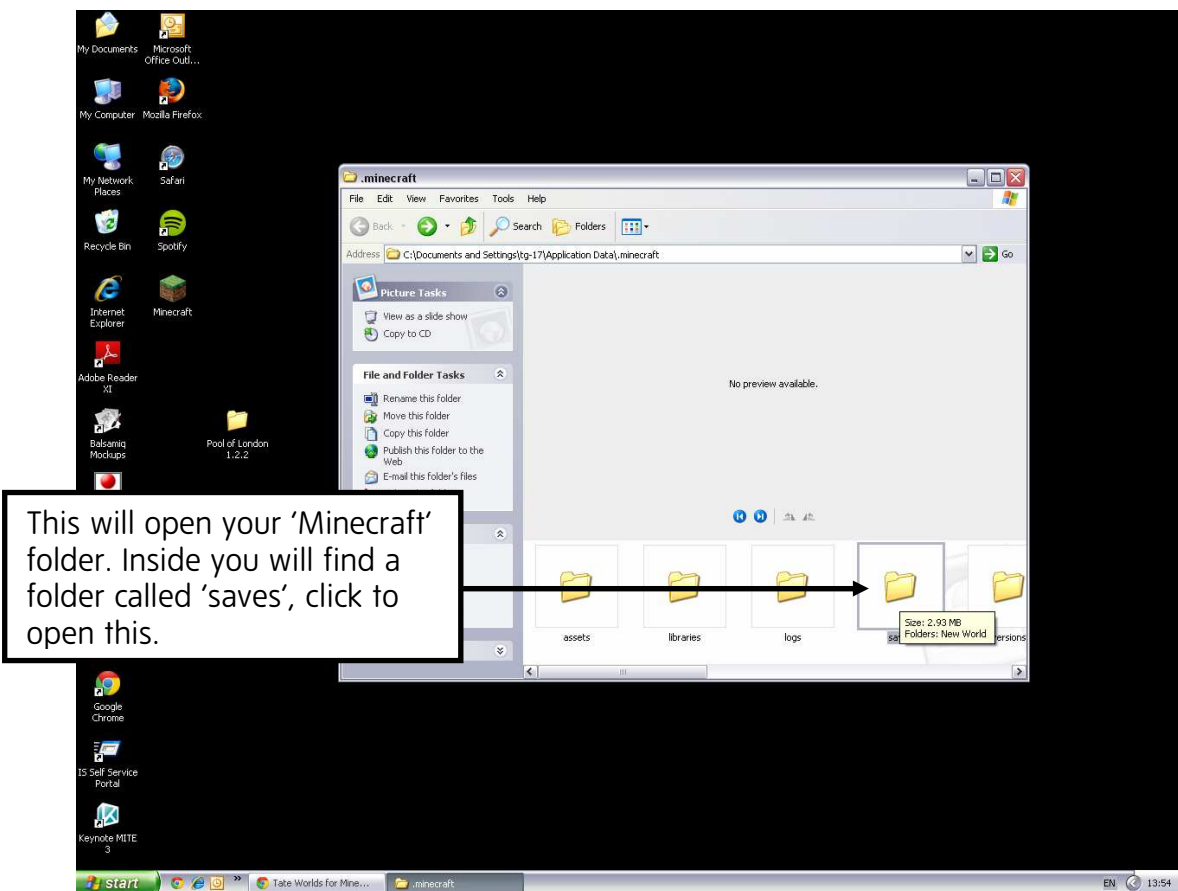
My Documents
Microsoft Office Outl...
My Computer
Mozilla Firefox
My Network Places
Safari
Recycle Bin
Spotify
Internet Explorer
Minecraft
Adobe Reader XI
Balsamiq Mockups
Pool of London 1.2.2

.minecraft
File Edit View Favorites Tools Help
Back Search Folders
Address C:\Documents and Settings\tg-17\Application Data\.minecraft
Go

Picture Tasks
View as a slide show
Copy to CD

File and Folder Tasks
Rename this folder
Move this folder
Copy this folder
Publish this folder to the Web
E-mail this folder's files

No preview available.

assets
libraries
logs
sa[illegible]
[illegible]ersions
Size: 2.93 MB
Folders: New World

This will open your 'Minecraft' folder. Inside you will find a folder called 'saves', click to open this.

Google Chrome
IS Self Service Portal
Keynote MITE 3

start
Tate Worlds for Mine...
.minecraft
EN 13:54